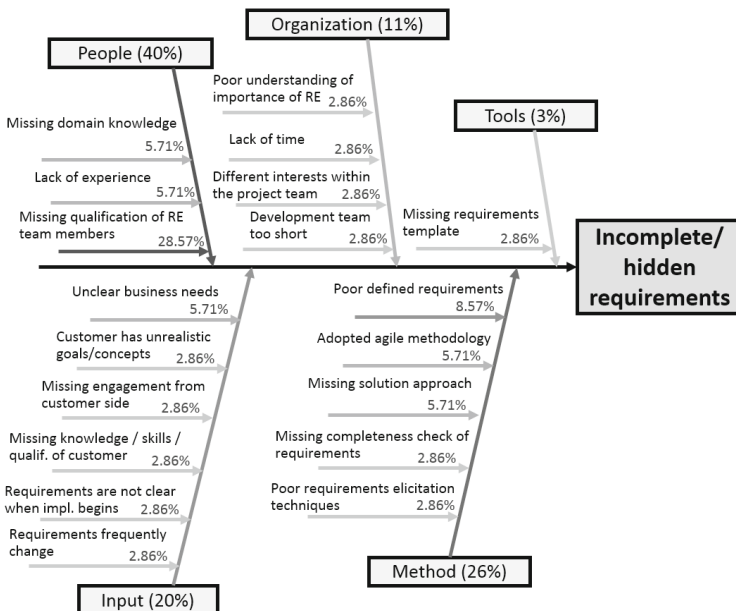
Organization (11%)

People (40%)

Tools (3%)

Poor understanding of importance of RE 2.86%

Missing domain knowledge 5.71%

Lack of time 2.86%

Lack of experience 5.71%

Different interests within the project team 2.86%

Missing qualification of RE team members 28.57%

Development team too short 2.86%

Missing requirements template 2.86%

Incomplete/ hidden requirements

Unclear business needs 5.71%

Poor defined requirements 8.57%

Customer has unrealistic goals/concepts 2.86%

Adopted agile methodology 5.71%

Missing engagement from customer side 2.86%

Missing solution approach 5.71%

Missing knowledge / skills / qualif. of customer 2.86%

Missing completeness check of requirements 2.86%

Requirements are not clear when impl. begins 2.86%

Poor requirements elicitation techniques 2.86%

Requirements frequently change 2.86%

Method (26%)

Input (20%)